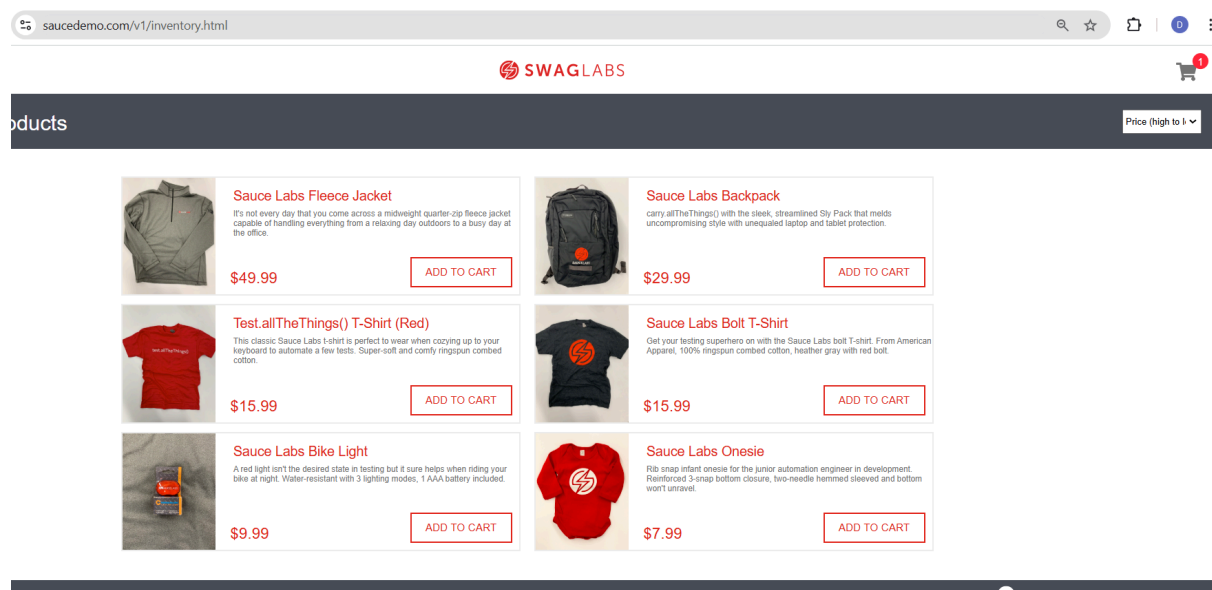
saucedemo.com/v1/inventory.html

D

SWAGLABS

1

oducts

Price (high to l

Sauce Labs Fleece Jacket

It's not every day that you come across a midweight quarter-zip fleece jacket capable of handling everything from a relaxing day outdoors to a busy day at the office.

$49.99

ADD TO CART

Sauce Labs Backpack

carry.allTheThings() with the sleek, streamlined Sly Pack that melds uncompromising style with unequaled laptop and tablet protection.

$29.99

ADD TO CART

Test.allTheThings() T-Shirt (Red)

This classic Sauce Labs t-shirt is perfect to wear when cozying up to your keyboard to automate a few tests. Super-soft and comfy ringspun combed cotton.

$15.99

ADD TO CART

Sauce Labs Bolt T-Shirt

Get your testing superhero on with the Sauce Labs bolt T-shirt. From American Apparel, 100% ringspun combed cotton, heather gray with red bolt.

$15.99

ADD TO CART

Sauce Labs Bike Light

A red light isn't the desired state in testing but it sure helps when riding your bike at night. Water-resistant with 3 lighting modes, 1 AAA battery included.

$9.99

ADD TO CART

Sauce Labs Onesie

Rib snap infant onesie for the junior automation engineer in development. Reinforced 3-snap bottom closure, two-needle hemmed sleeved and bottom won't unravel.

$7.99

ADD TO CART